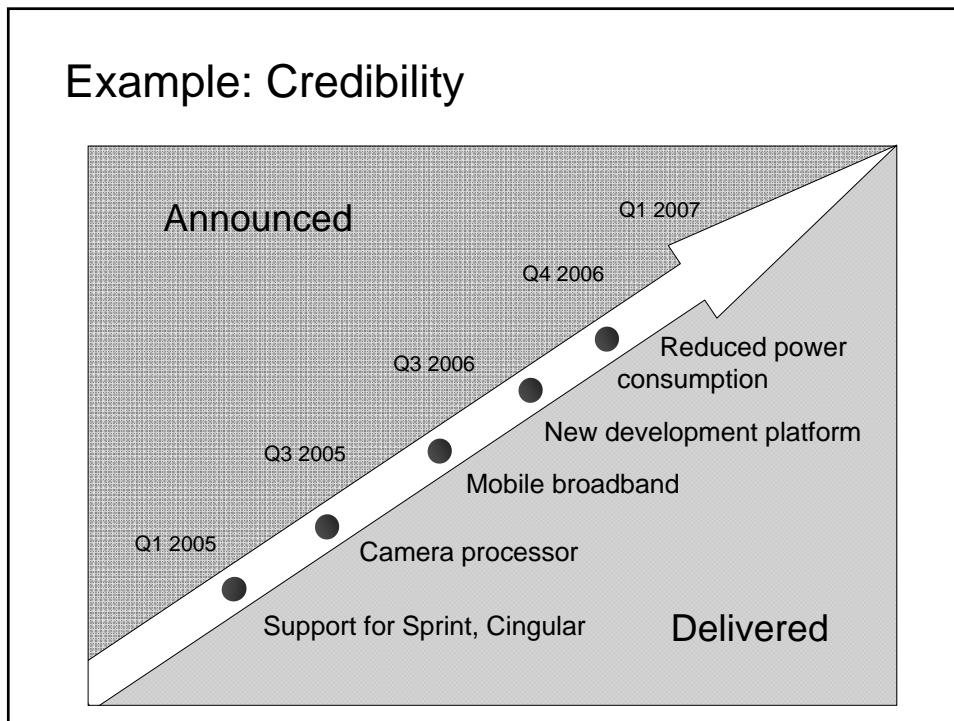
Example: Credibility

Announced

Q1 2007

Q4 2006

Q3 2006

Q3 2005

Q1 2005

Reduced power consumption

New development platform

Mobile broadband

Camera processor

Support for Sprint, Cingular

Delivered